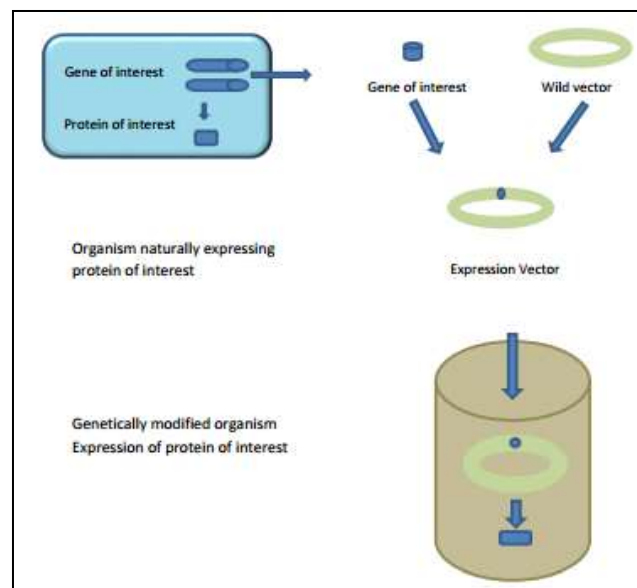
Gene of interest

Protein of interest

Gene of interest

Wild vector

Organism naturally expressing protein of interest

Expression Vector

Genetically modified organism
Expression of protein of interest